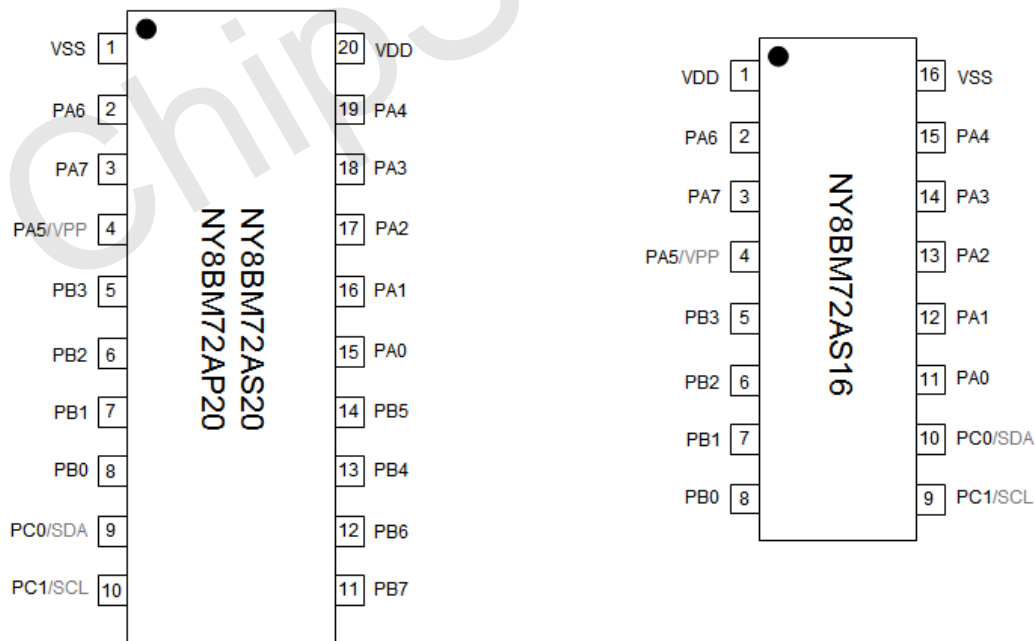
VSS 1
PA6 2
PA7 3
PA5/VPP 4
PB3 5
PB2 6
PB1 7
PB0 8
PC0/SDA 9
PC1/SCL 10

20 VDD
19 PA4
18 PA3
17 PA2
16 PA1
15 PA0
14 PB5
13 PB4
12 PB6
11 PB7

NY8BM72AS20
NY8BM72AP20

VDD 1
PA6 2
PA7 3
PA5/VPP 4
PB3 5
PB2 6
PB1 7
PB0 8

16 VSS
15 PA4
14 PA3
13 PA2
12 PA1
11 PA0
10 PC0/SDA
9 PC1/SCL

NY8BM72AS16

Chip